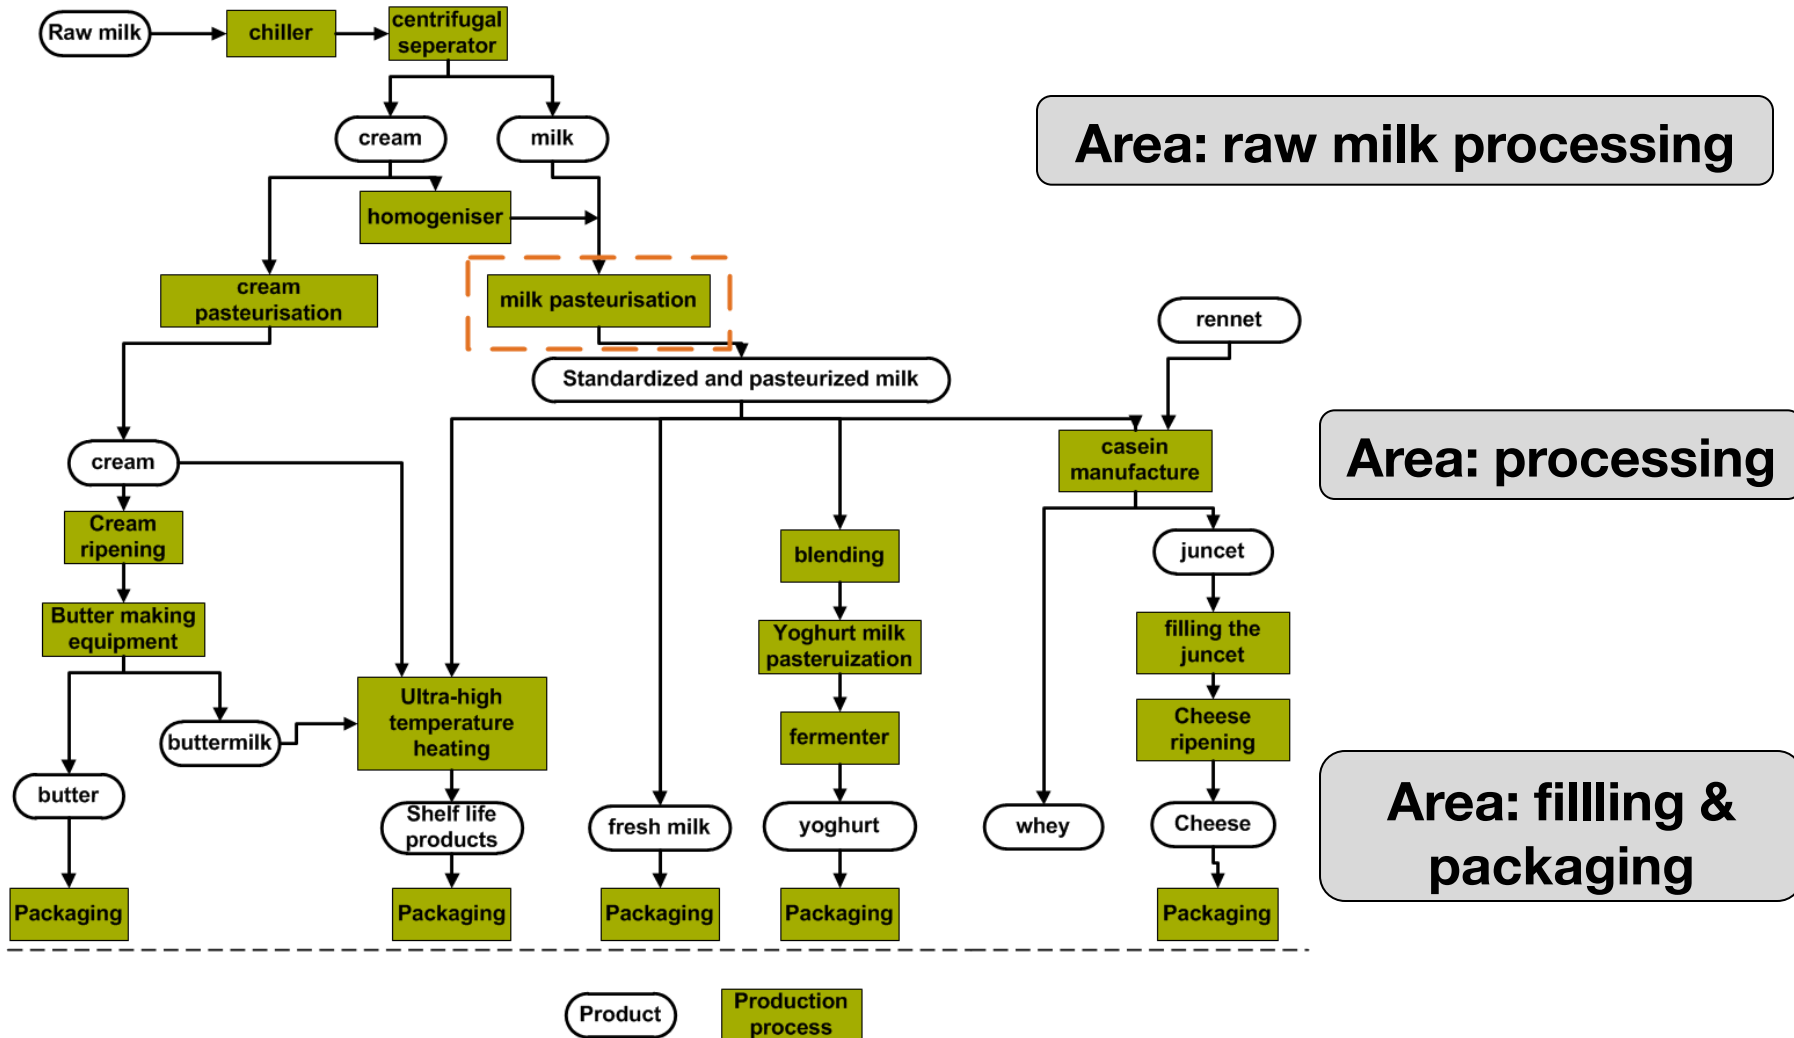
Raw milk
chiller
centrifugal seperator
cream
milk
homogeniser
cream pasteurisation
milk pasteurisation
Area: raw milk processing
rennet
Standardized and pasteurized milk
cream
casein manufacture
Area: processing
Cream ripening
blending
juncet
Butter making equipment
Yoghurt milk pasteurization
filling the juncet
Ultra-high temperature heating
buttermilk
fermenter
Cheese ripening
butter
Shelf life products
fresh milk
yoghurt
whey
Cheese
Area: fillling & packaging
Packaging
Packaging
Packaging
Packaging
Packaging
Product
Production process